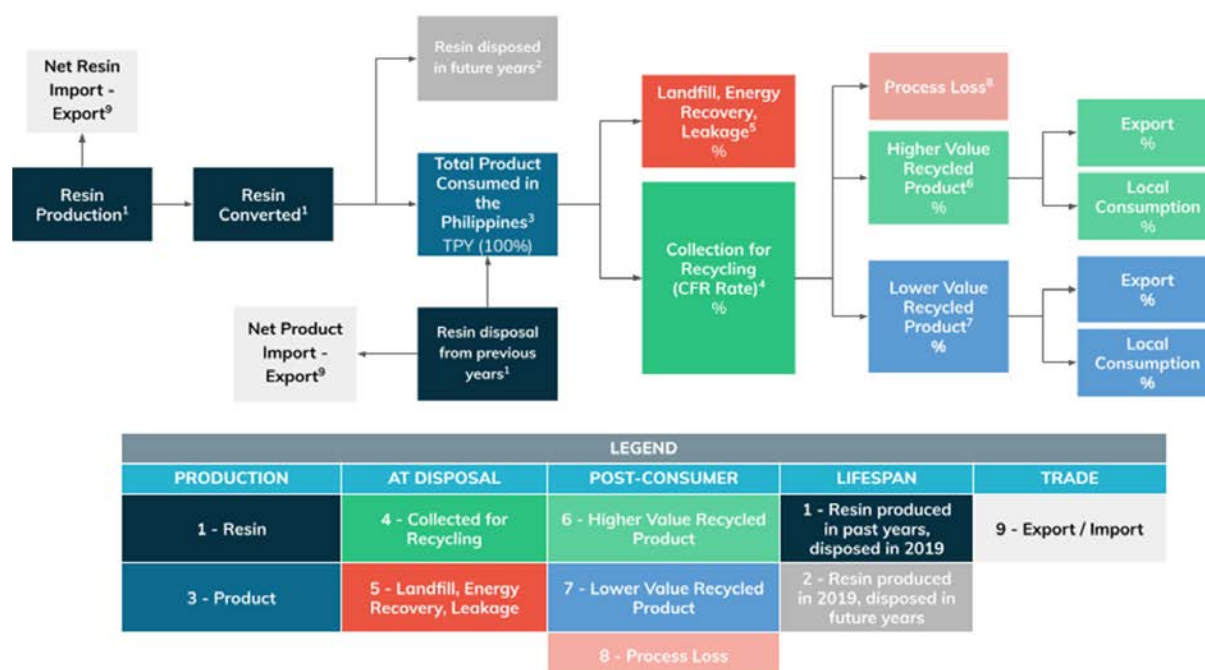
Net Resin Import - Export$^9$

Resin disposed in future years$^2$

Resin Production$^1$

Resin Converted$^1$

Total Product Consumed in the Philippines$^3$ TPY (100%)

Landfill, Energy Recovery, Leakage$^5$ %

Collection for Recycling (CFR Rate)$^4$ %

Process Loss$^8$

Higher Value Recycled Product$^6$ %

Lower Value Recycled Product$^7$ %

Export %

Local Consumption %

Export %

Local Consumption %

Net Product Import - Export$^9$

Resin disposal from previous years$^1$

| LEGEND | | | | |
|---|---|---|---|---|
| PRODUCTION | AT DISPOSAL | POST-CONSUMER | LIFESPAN | TRADE |
| 1 - Resin | 4 - Collected for Recycling | 6 - Higher Value Recycled Product | 1 - Resin produced in past years, disposed in 2019 | 9 - Export / Import |
| 3 - Product | 5 - Landfill, Energy Recovery, Leakage | 7 - Lower Value Recycled Product | 2 - Resin produced in 2019, disposed in future years | |
| | | 8 - Process Loss | | |